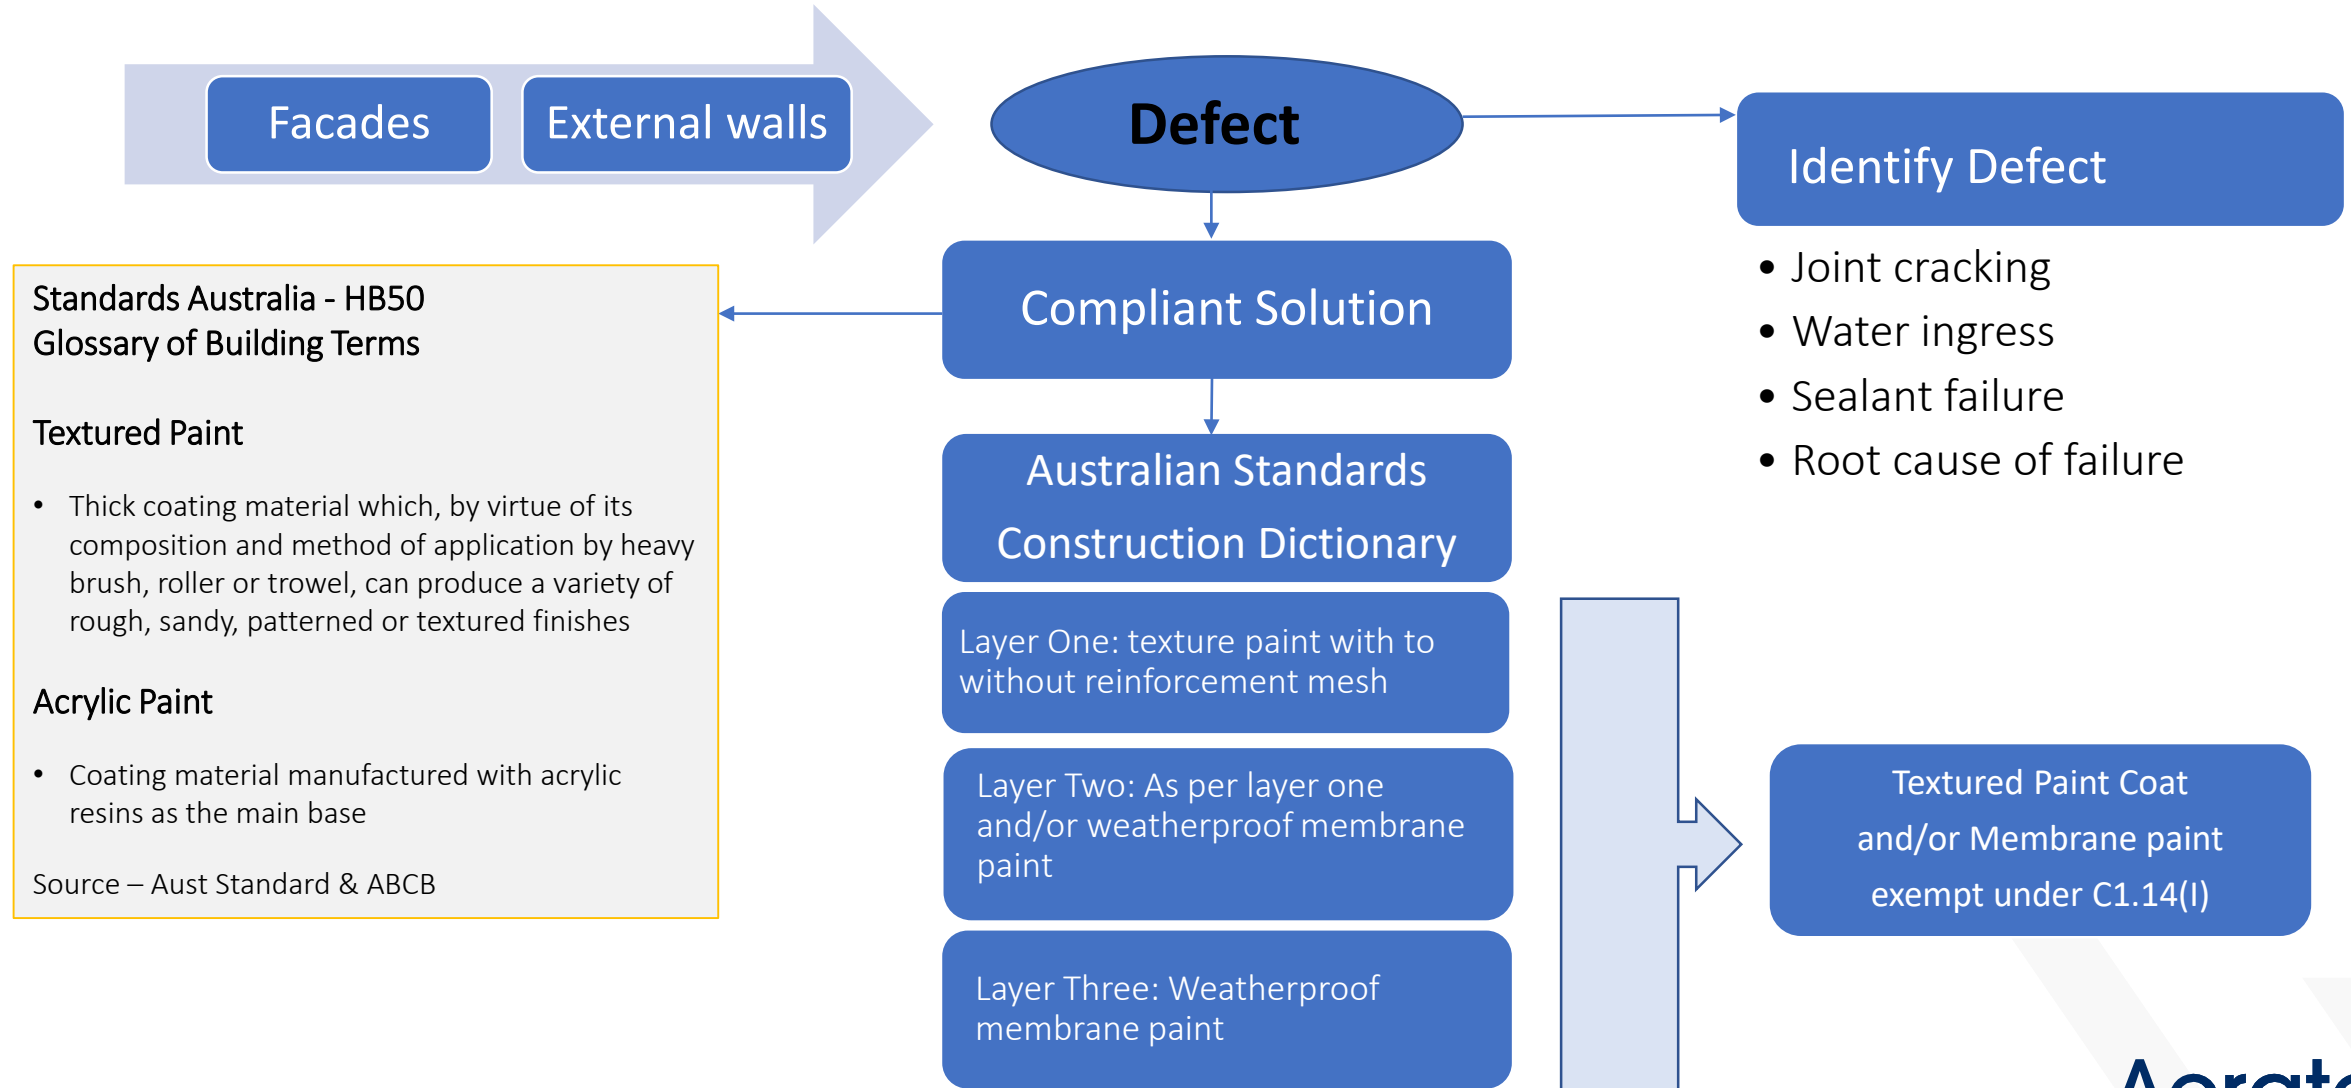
Facades

External walls

Defect

Identify Defect

- Joint cracking
- Water ingress
- Sealant failure
- Root cause of failure

Compliant Solution

Standards Australia - HB50
Glossary of Building Terms

Textured Paint

- Thick coating material which, by virtue of its composition and method of application by heavy brush, roller or trowel, can produce a variety of rough, sandy, patterned or textured finishes

Acrylic Paint

- Coating material manufactured with acrylic resins as the main base

Source – Aust Standard & ABCB

Australian Standards Construction Dictionary

Layer One: texture paint with to without reinforcement mesh

Layer Two: As per layer one and/or weatherproof membrane paint

Layer Three: Weatherproof membrane paint

Textured Paint Coat and/or Membrane paint exempt under C1.14(I)

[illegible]